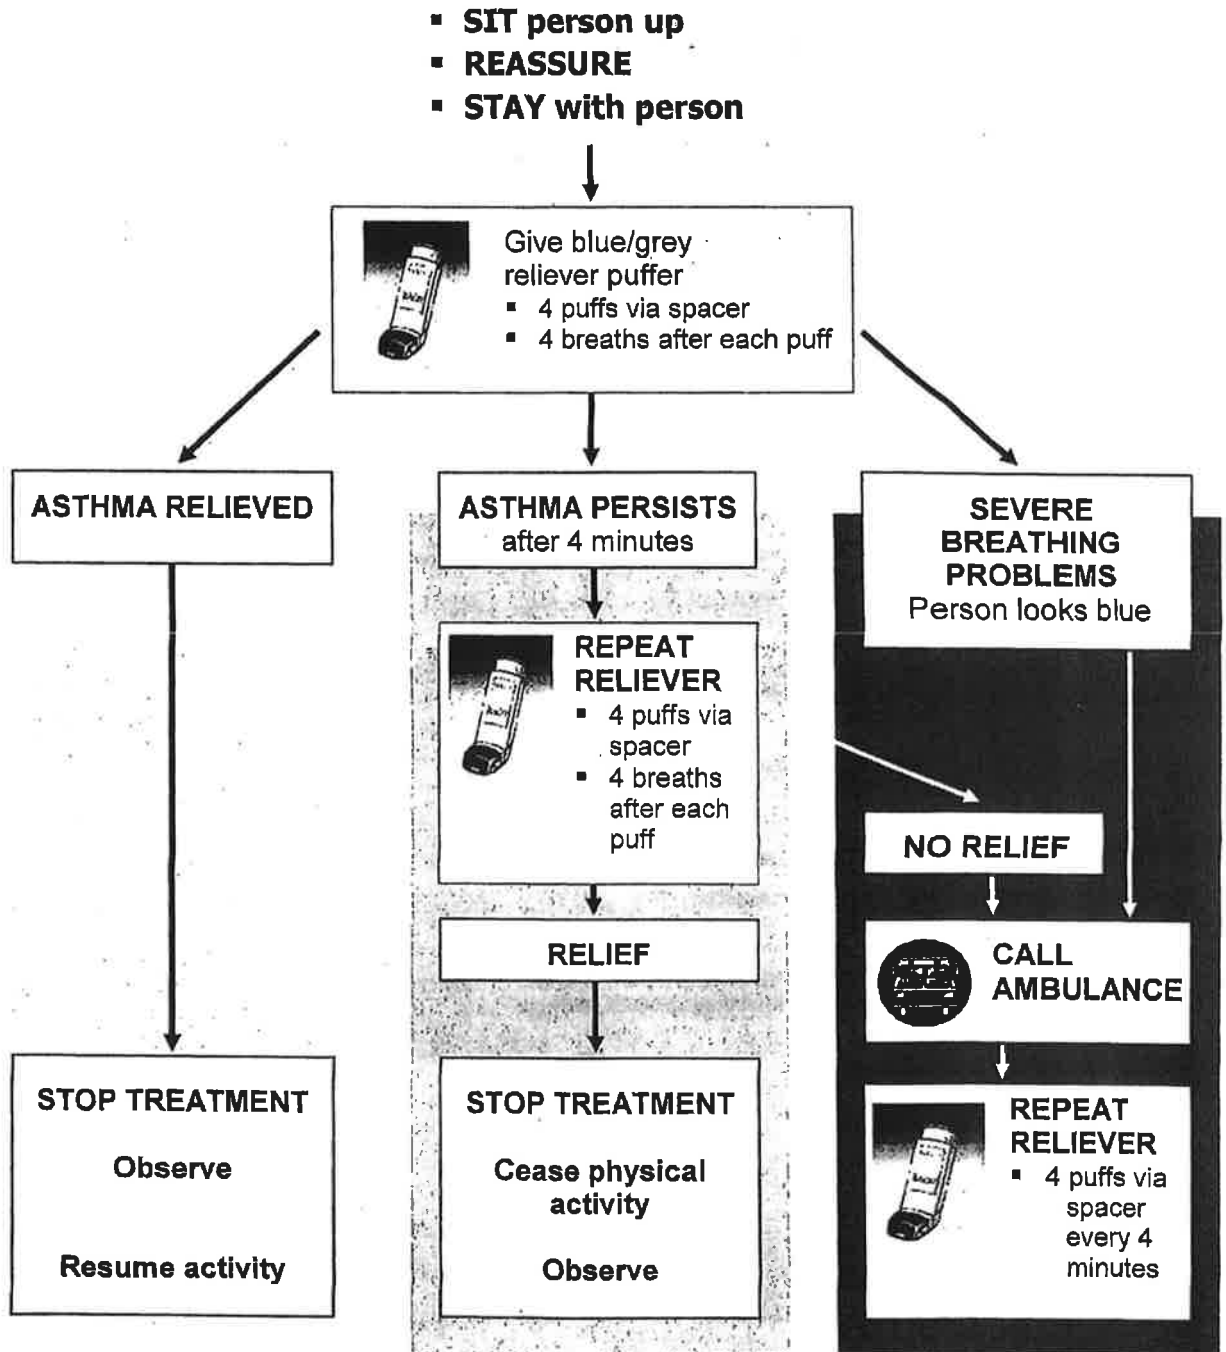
- SIT person up
- REASSURE
- STAY with person

Give blue/grey reliever puffer
- 4 puffs via spacer
- 4 breaths after each puff

ASTHMA RELIEVED

STOP TREATMENT

Observe

Resume activity

ASTHMA PERSISTS after 4 minutes

REPEAT RELIEVER
- 4 puffs via spacer
- 4 breaths after each puff

RELIEF

STOP TREATMENT

Cease physical activity

Observe

SEVERE BREATHING PROBLEMS
Person looks blue

NO RELIEF

CALL AMBULANCE

REPEAT RELIEVER
- 4 puffs via spacer every 4 minutes